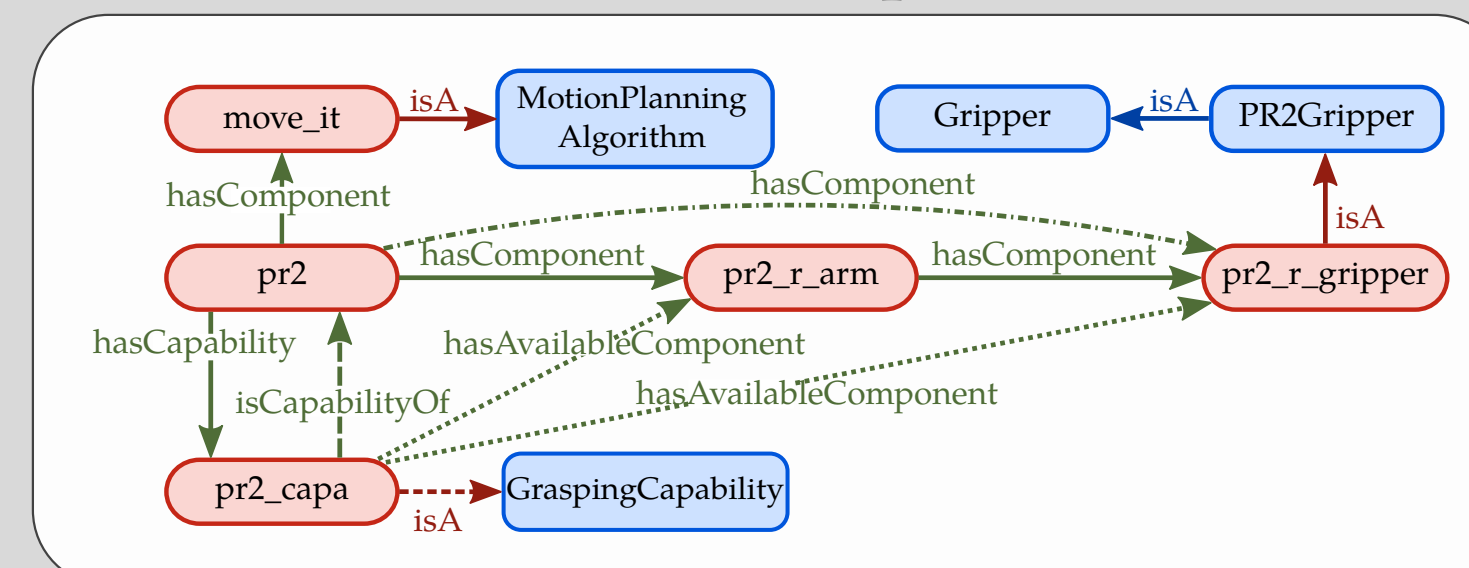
move_it
isA
MotionPlanning Algorithm
Gripper
isA
PR2Gripper
hasComponent
hasComponent
isA
pr2
hasComponent
pr2_r_arm
hasComponent
pr2_r_gripper
hasCapability
hasAvailableComponent
isCapabilityOf
hasAvailableComponent
pr2_capa
GraspingCapability
isA